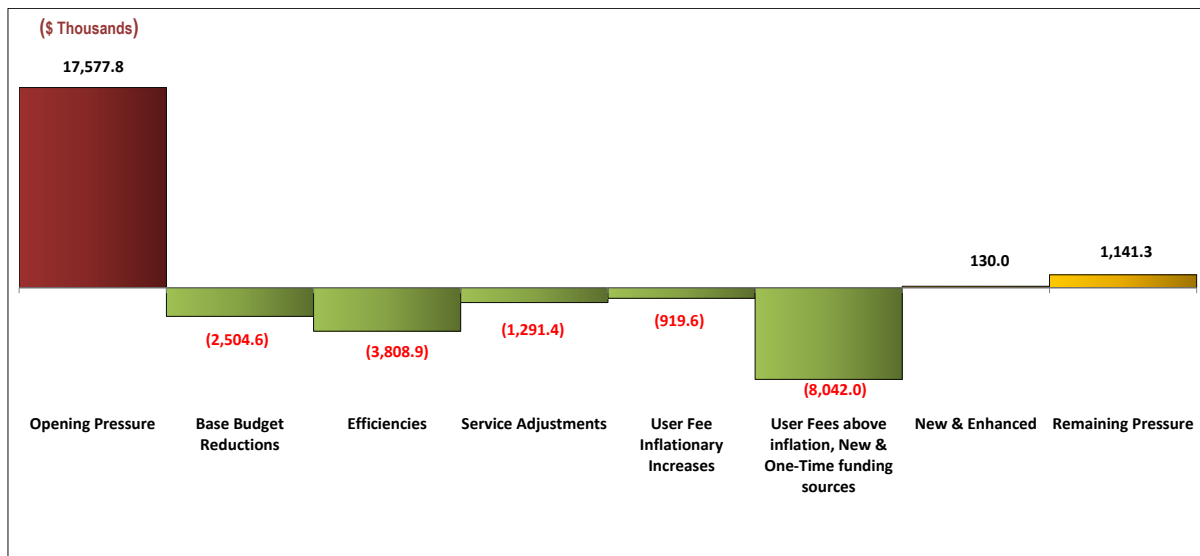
($ Thousands)

17,577.8

(2,504.6)

(3,808.9)

(1,291.4)

(919.6)

(8,042.0)

130.0

1,141.3

Opening Pressure

Base Budget Reductions

Efficiencies

Service Adjustments

User Fee Inflationary Increases

User Fees above inflation, New & One-Time funding sources

New & Enhanced

Remaining Pressure